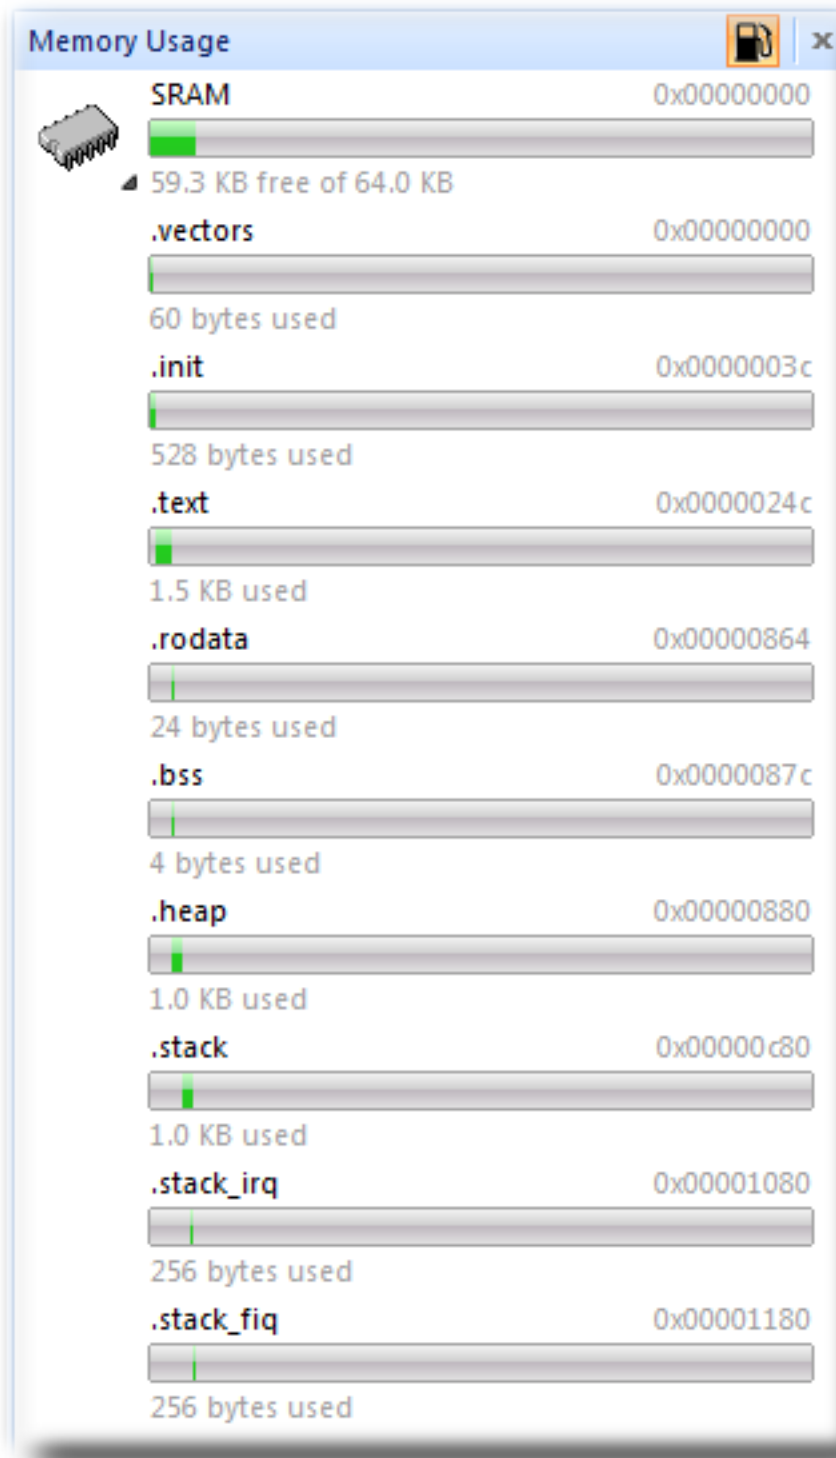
Memory Usage

SRAM 0x00000000
59.3 KB free of 64.0 KB

.vectors 0x00000000
60 bytes used

.init 0x0000003c
528 bytes used

.text 0x0000024c
1.5 KB used

.rodata 0x00000864
24 bytes used

.bss 0x0000087c
4 bytes used

.heap 0x00000880
1.0 KB used

.stack 0x00000c80
1.0 KB used

.stack_irq 0x00001080
256 bytes used

.stack_fiq 0x00001180
256 bytes used